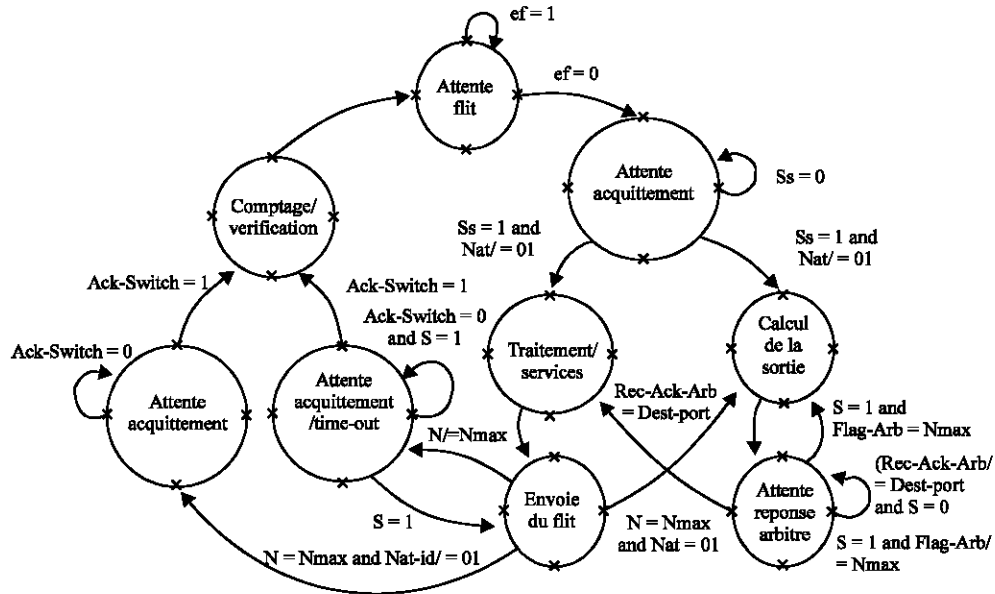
ef = 1

Attente flit

ef = 0

Attente acquittement

Ss = 0

Comptage/ verification

Ss = 1 and Nat/ = 01

Ss = 1 and Nat/ = 01

Ack-Switch = 1

Ack-Switch = 1

Ack-Switch = 0 and S = 1

Ack-Switch = 0

Traitement/ services

Calcul de la sortie

Attente acquittement

Attente acquittement /time-out

Rec-Ack-Arb = Dest-port

S = 1 and Flag-Arb = Nmax

N/=Nmax

(Rec-Ack-Arb/ = Dest-port and S = 0

Envoie du flit

Attente reponse arbitre

S = 1

N = Nmax and Nat = 01

S = 1 and Flag-Arb/ = Nmax

N = Nmax and Nat-id/ = 01